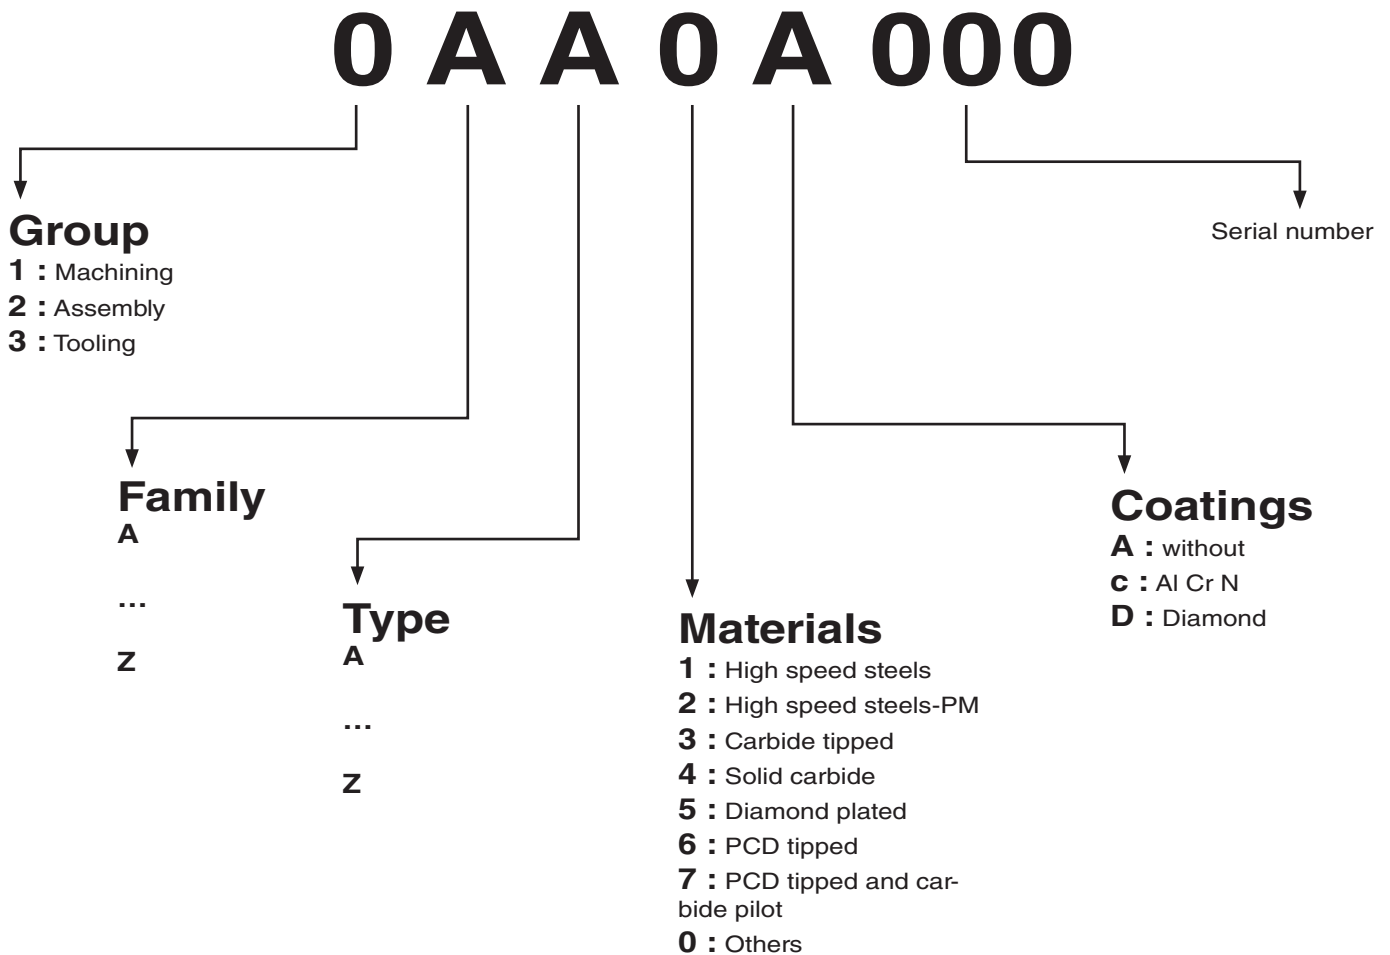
0 A A 0 A 000

Group
1 : Machining
2 : Assembly
3 : Tooling

Serial number

Family
A
...
Z

Type
A
...
Z

Materials
1 : High speed steels
2 : High speed steels-PM
3 : Carbide tipped
4 : Solid carbide
5 : Diamond plated
6 : PCD tipped
7 : PCD tipped and carbide pilot
0 : Others

Coatings
A : without
c : Al Cr N
D : Diamond